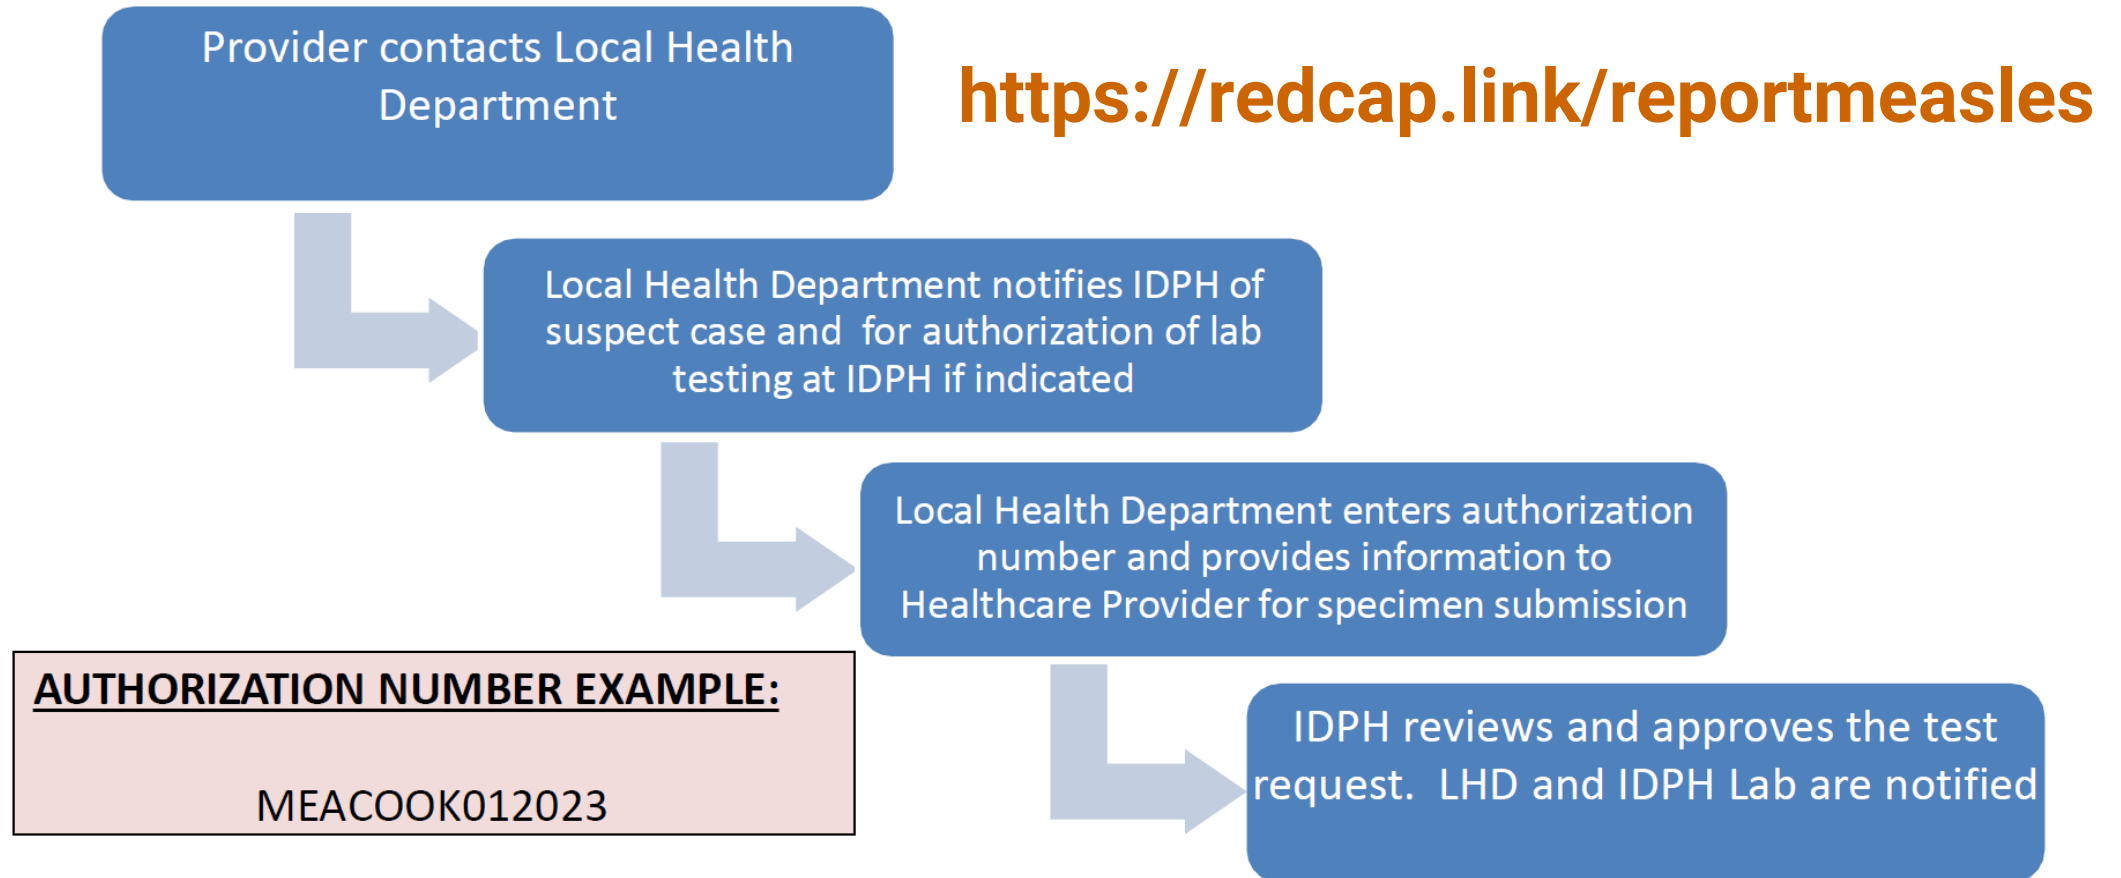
Provider contacts Local Health Department

https://redcap.link/reportmeasles

Local Health Department notifies IDPH of suspect case and  for authorization of lab testing at IDPH if indicated

Local Health Department enters authorization number and provides information to Healthcare Provider for specimen submission

AUTHORIZATION NUMBER EXAMPLE:

MEACOOK012023

IDPH reviews and approves the test request.  LHD and IDPH Lab are notified